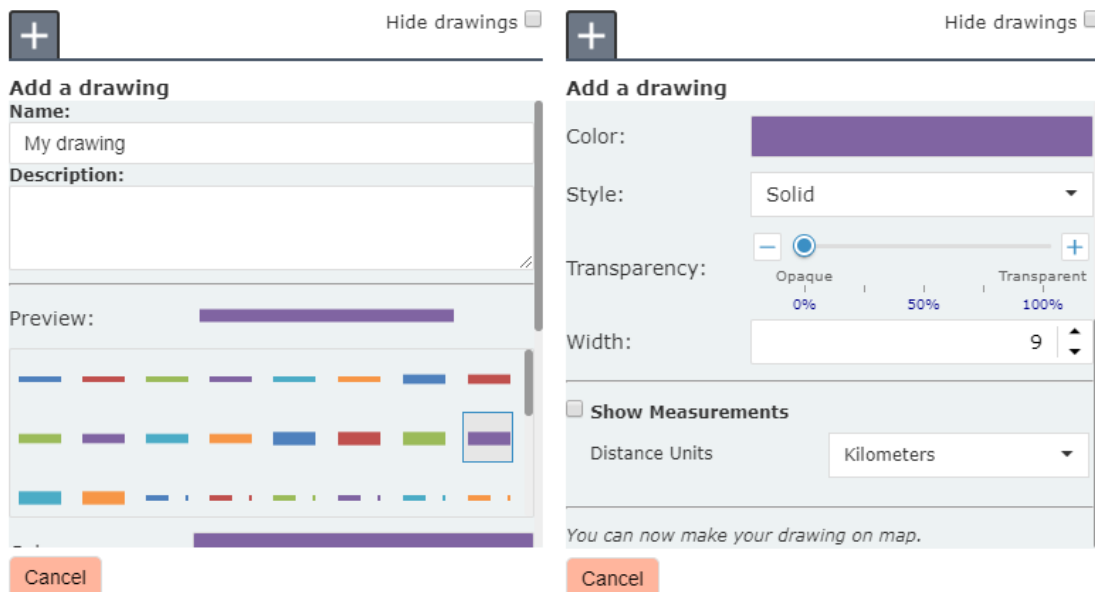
Hide drawings

Add a drawing

Name:

My drawing

Description:

Preview:

Cancel

Hide drawings

Add a drawing

Color:

Style: Solid

Transparency:

Opaque Transparent

0% 50% 100%

Width: 9

Show Measurements

Distance Units Kilometers

You can now make your drawing on map.

Cancel